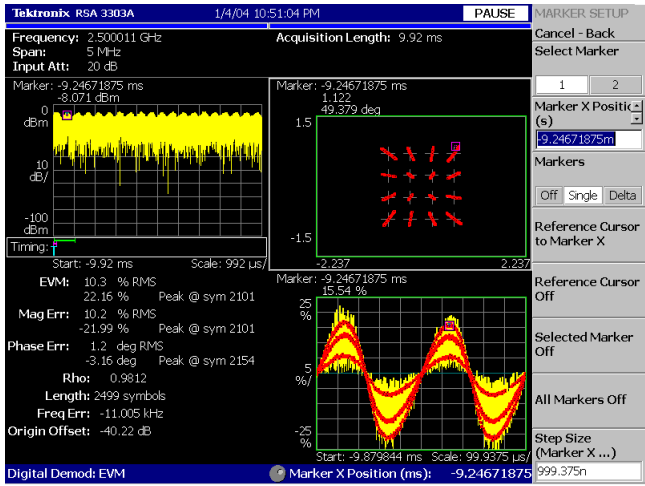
Tektronix RSA 3303A 1/4/04 10:51:04 PM PAUSE

MARKER SETUP
Cancel - Back
Select Marker
1 2
Marker X Positic (s)
-9.24671875m
Markers
Off Single Delta
Reference Cursor to Marker X
Reference Cursor Off
Selected Marker Off
All Markers Off
Step Size (Marker X ...)
999.375n

Frequency: 2.500011 GHz
Span: 5 MHz
Input Att: 20 dB
Acquisition Length: 9.92 ms

Marker: -9.24671875 ms
-8.071 dBm
0 dBm
10 dB/
-100 dBm
Timing:
Start: -9.92 ms Scale: 992 µs/

Marker: -9.24671875 ms
1.122
49.379 deg
1.5
-1.5
-2.237 2.237

EVM: 10.3 % RMS
22.16 % Peak @ sym 2101
Mag Err: 10.2 % RMS
-21.99 % Peak @ sym 2101
Phase Err: 1.2 deg RMS
-3.16 deg Peak @ sym 2154
Rho: 0.9812
Length: 2499 symbols
Freq Err: -11.005 kHz
Origin Offset: -40.22 dB

Marker: -9.24671875 ms
15.54 %
25 %
5 %/
-25 %
Start: -9.879844 ms Scale: 99.9375 µs/

Digital Demod: EVM Marker X Position (ms): -9.24671875